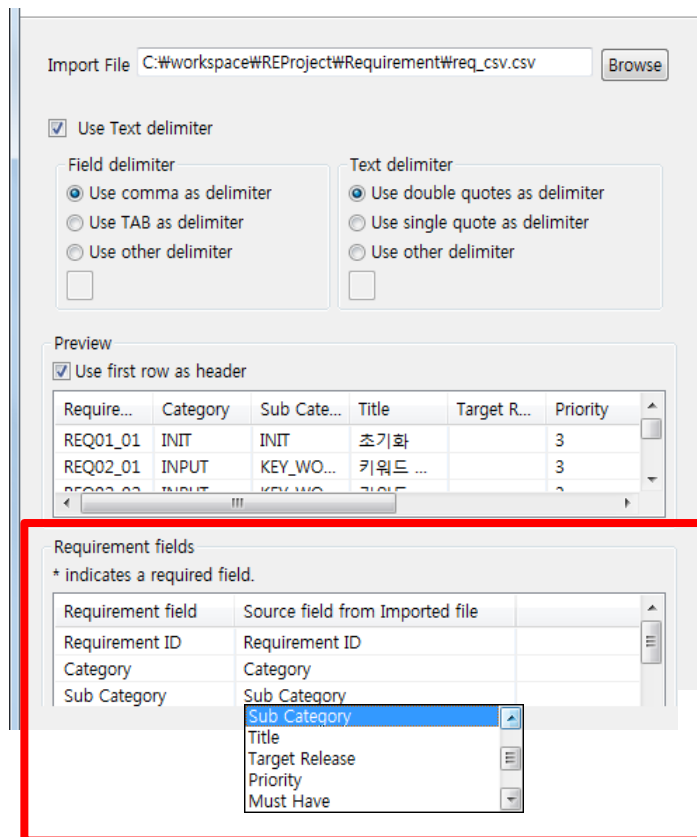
Import File C:₩workspace₩REProject₩Requirement₩req_csv.csv Browse

Use Text delimiter

Field delimiter
Use comma as delimiter
Use TAB as delimiter
Use other delimiter

Text delimiter
Use double quotes as delimiter
Use single quote as delimiter
Use other delimiter

Preview
Use first row as header

| Require... | Category | Sub Cate... | Title | Target R... | Priority |
|---|---|---|---|---|---|
| REQ01_01 | INIT | INIT | 초기화 | | 3 |
| REQ02_01 | INPUT | KEY_WO... | 키워드 ... | | 3 |
| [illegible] | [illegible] | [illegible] | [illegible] | | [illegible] |

III

Requirement fields
* indicates a required field.

| Requirement field | Source field from Imported file | |
|---|---|---|
| Requirement ID | Requirement ID | |
| Category | Category | |
| Sub Category | Sub Category | |

Sub Category
Title
Target Release
Priority
Must Have